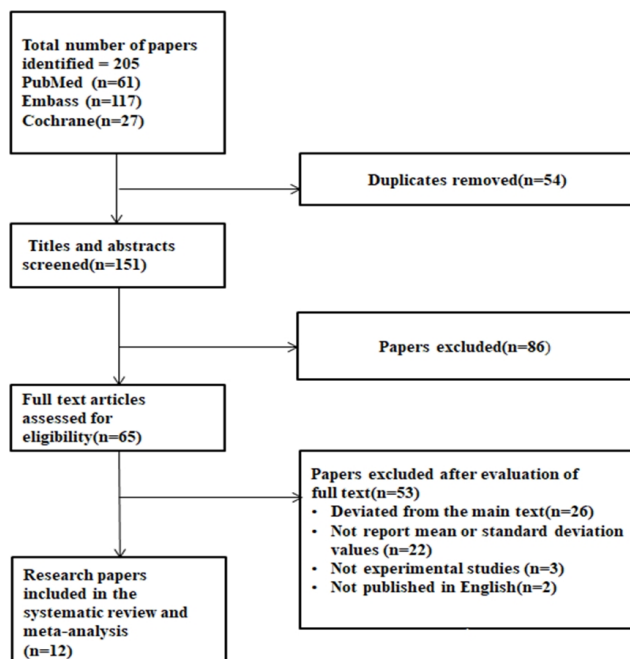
Total number of papers identified = 205
PubMed (n=61)
Embass (n=117)
Cochrane(n=27)

Duplicates removed(n=54)

Titles and abstracts screened(n=151)

Papers excluded(n=86)

Full text articles assessed for eligibility(n=65)

Papers excluded after evaluation of full text(n=53)
• Deviated from the main text(n=26)
• Not report mean or standard deviation values (n=22)
• Not experimental studies (n=3)
• Not published in English(n=2)

Research papers included in the systematic review and meta-analysis (n=12)